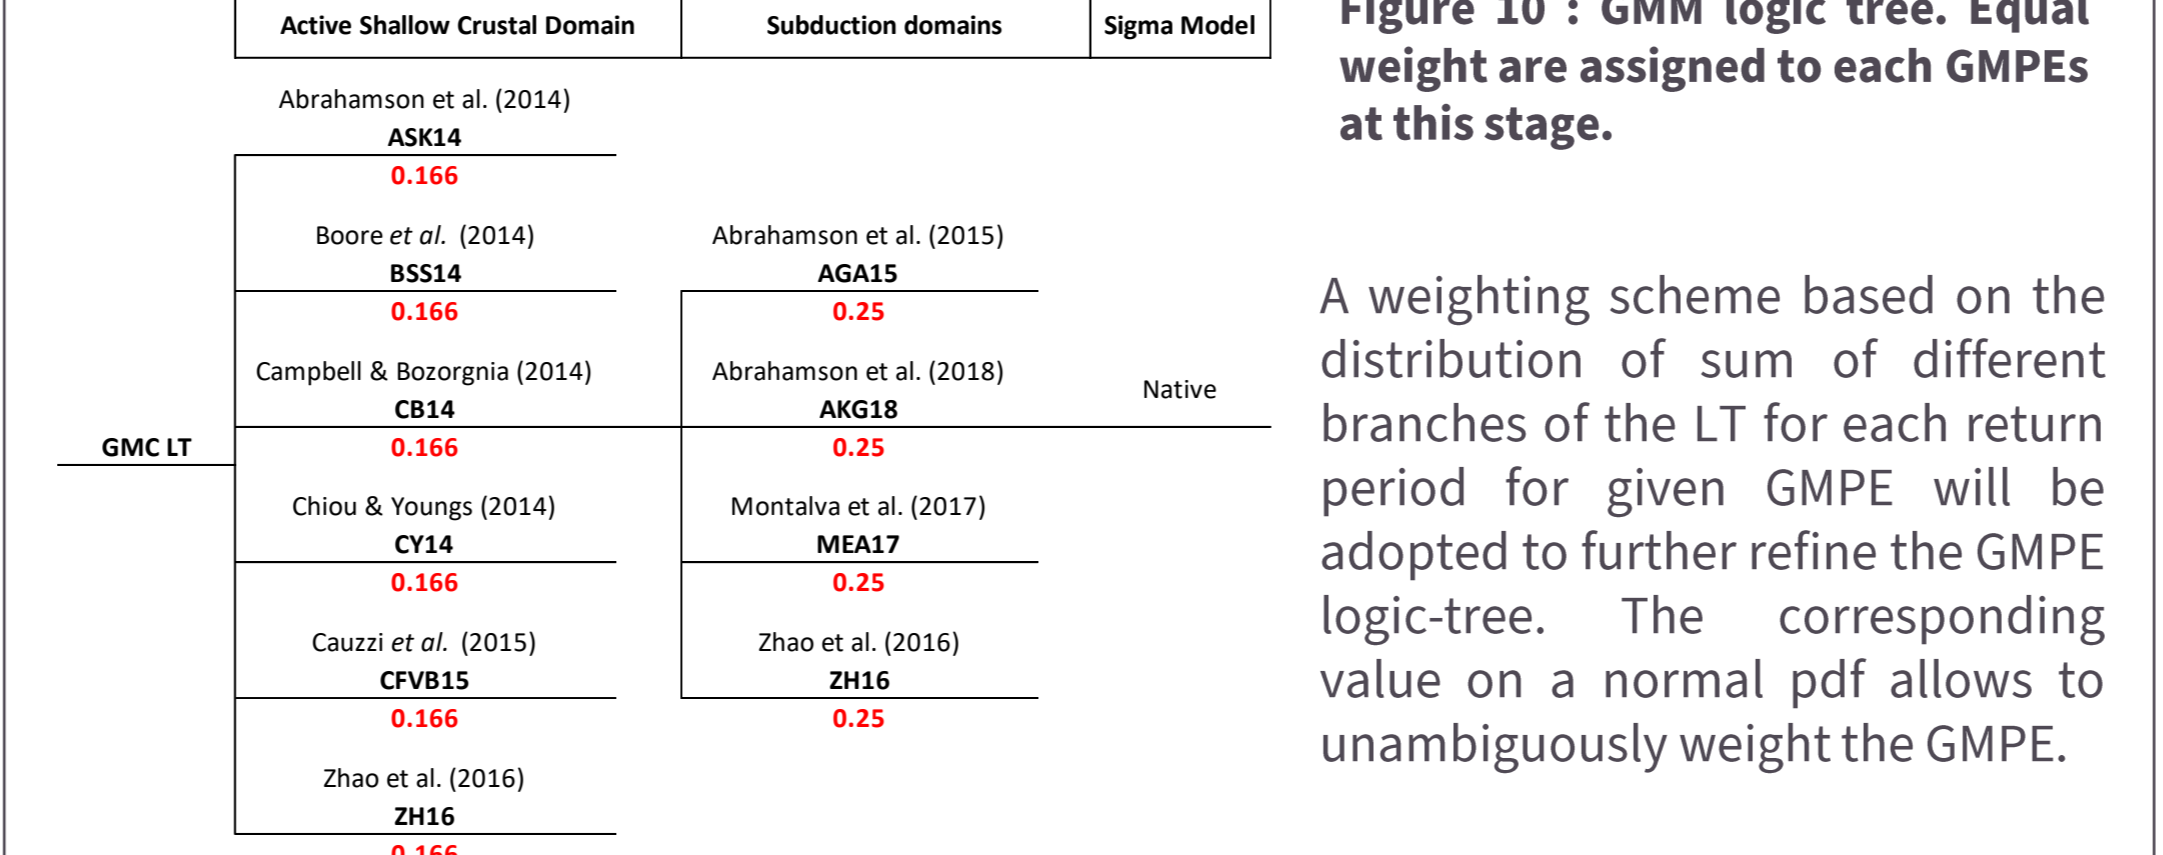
| Active Shallow Crustal Domain | Subduction domains | Sigma Model |
|---|---|---|

Abrahamson et al. (2014)
ASK14
0.166

Boore *et al.* (2014)
BSS14
0.166

Campbell & Bozorgnia (2014)
CB14
0.166

Chiou & Youngs (2014)
CY14
0.166

Cauzzi *et al.* (2015)
CFVB15
0.166

Zhao et al. (2016)
ZH16
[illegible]

Abrahamson et al. (2015)
AGA15
0.25

Abrahamson et al. (2018)
AKG18
0.25

Montalva et al. (2017)
MEA17
0.25

Zhao et al. (2016)
ZH16
0.25

Native

GMC LT

Figure 10 : GMM logic tree. Equal weight are assigned to each GMPEs at this stage.

A weighting scheme based on the distribution of sum of different branches of the LT for each return period for given GMPE will be adopted to further refine the GMPE logic-tree. The corresponding value on a normal pdf allows to unambiguously weight the GMPE.